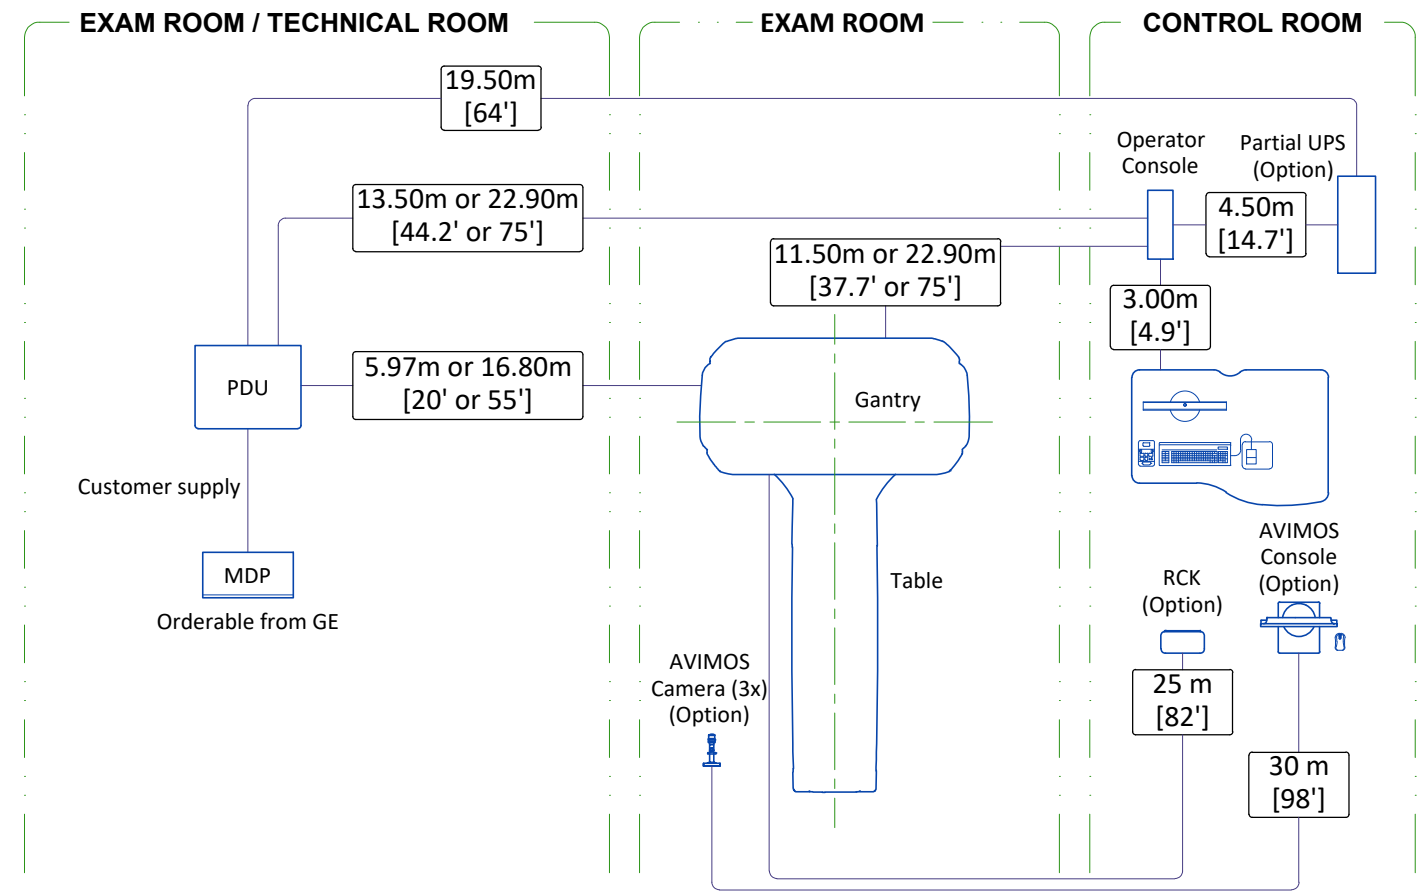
EXAM ROOM / TECHNICAL ROOM

EXAM ROOM

CONTROL ROOM

19.50m [64']

13.50m or 22.90m [44.2' or 75']

Operator Console

Partial UPS (Option)

4.50m [14.7']

11.50m or 22.90m [37.7' or 75']

3.00m [4.9']

PDU

5.97m or 16.80m [20' or 55']

Gantry

Customer supply

MDP

Orderable from GE

Table

AVIMOS Console (Option)

RCK (Option)

AVIMOS Camera (3x) (Option)

25 m [82']

30 m [98']